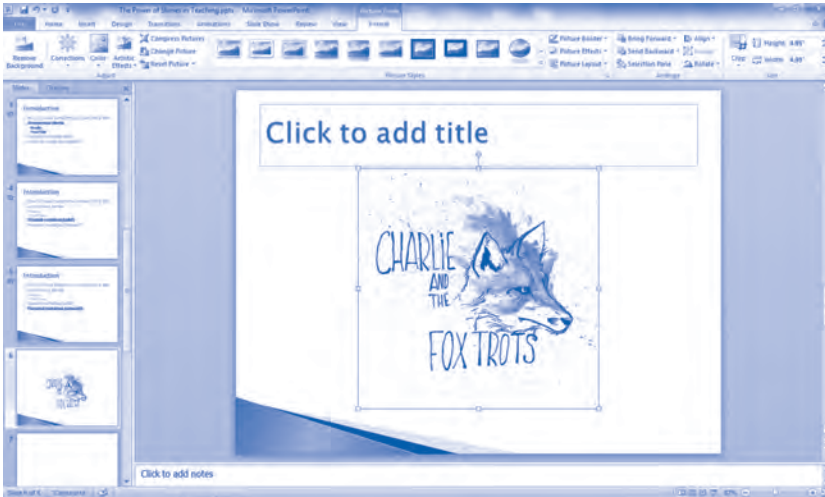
The Power of Shows in Teaching.pptx - Microsoft PowerPoint

Picture Tools

File Home Insert Design Transitions Animations Slide Show Review View Format

Remove Background

Corrections Color Artistic Effects

Compress Pictures
Change Picture
Reset Picture

Adjust

Picture Styles

Picture Border
Picture Effects
Picture Layout

Bring Forward
Send Backward
Selection Pane

Align
Group
Rotate

Arrange

Crop

Height: 4.85"
Width: 4.85"

Size

Slides Outline

Introduction

Introduction

Introduction

Click to add title

CHARLIE AND THE FOX TROTS

Click to add notes

Slide 6 of 7 "Classroom"